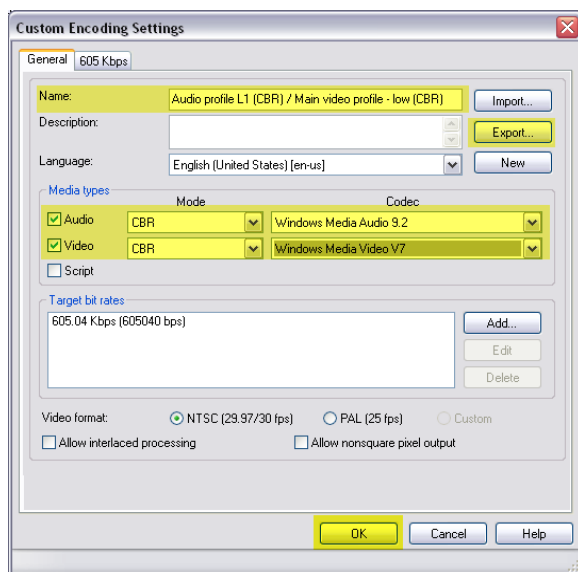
Custom Encoding Settings

General | 605 Kbps

Name: Audio profile L1 (CBR) / Main video profile - low (CBR) | Import...

Description: | Export...

Language: English (United States) [en-us] | New

Media types

Mode | Codec

Audio | CBR | Windows Media Audio 9.2

Video | CBR | Windows Media Video V7

Script

Target bit rates

605.04 Kbps (605040 bps)

Add...

Edit

Delete

Video format: NTSC (29.97/30 fps) PAL (25 fps) Custom

Allow interlaced processing

Allow nonsquare pixel output

OK | Cancel | Help